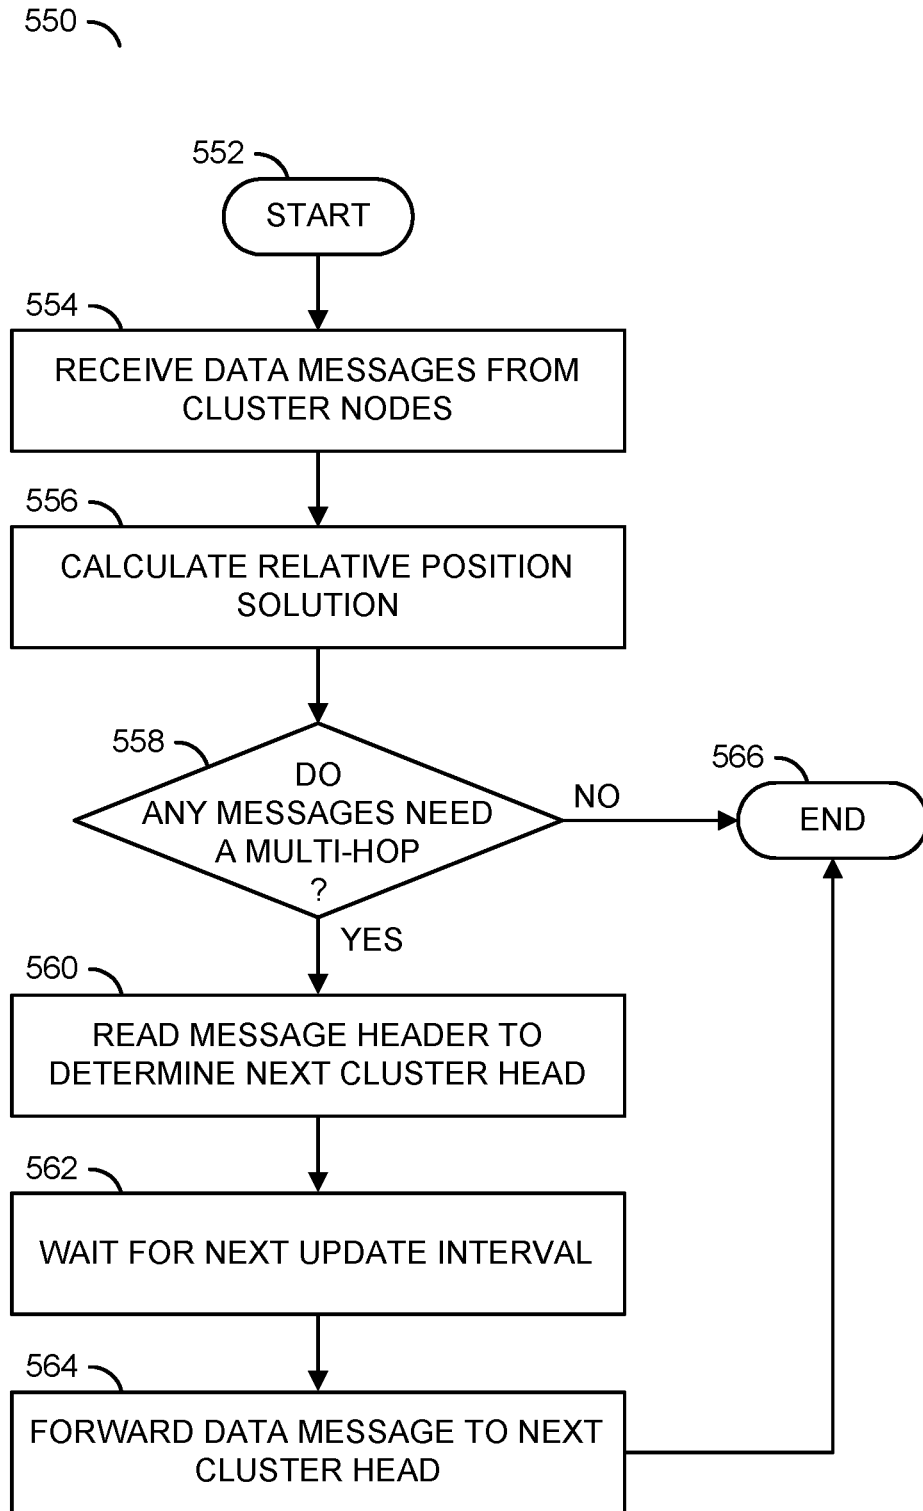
550

552

START

554

RECEIVE DATA MESSAGES FROM CLUSTER NODES

556

CALCULATE RELATIVE POSITION SOLUTION

558

DO ANY MESSAGES NEED A MULTI-HOP ?

NO

566

END

YES

560

READ MESSAGE HEADER TO DETERMINE NEXT CLUSTER HEAD

562

WAIT FOR NEXT UPDATE INTERVAL

564

FORWARD DATA MESSAGE TO NEXT CLUSTER HEAD